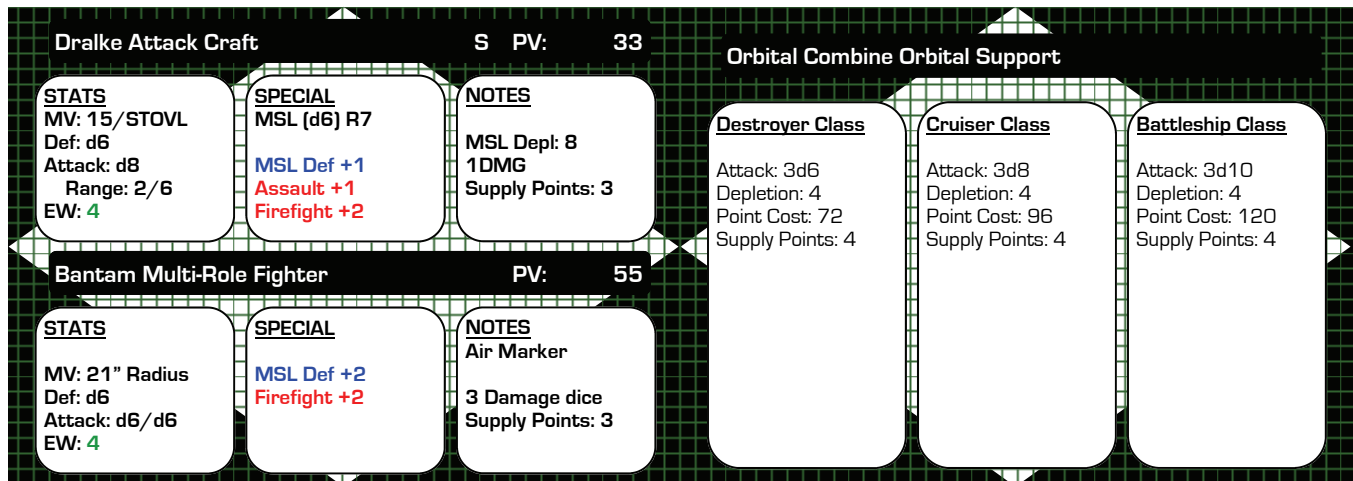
Dralke Attack Craft S PV: 33

STATS
MV: 15/STOVL
Def: d6
Attack: d8
Range: 2/6
EW: 4

SPECIAL
MSL (d6) R7

MSL Def +1
Assault +1
Firefight +2

NOTES

MSL Depl: 8
1DMG
Supply Points: 3

Bantam Multi-Role Fighter PV: 55

STATS

MV: 21" Radius
Def: d6
Attack: d6/d6
EW: 4

SPECIAL

MSL Def +2
Firefight +2

NOTES
Air Marker

3 Damage dice
Supply Points: 3

Orbital Combine Orbital Support

Destroyer Class

Attack: 3d6
Depletion: 4
Point Cost: 72
Supply Points: 4

Cruiser Class

Attack: 3d8
Depletion: 4
Point Cost: 96
Supply Points: 4

Battleship Class

Attack: 3d10
Depletion: 4
Point Cost: 120
Supply Points: 4